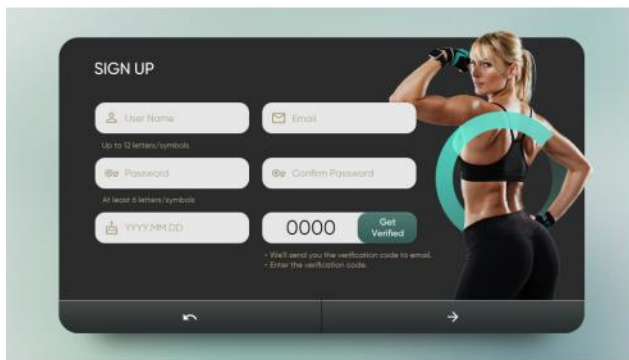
SIGN UP

User Name

Email

Up to 12 letters/symbols

Password

Confirm Password

At least 6 letters/symbols

YYYY.MM.DD

0000

Get Verified

• We'll send you the verification code to email.
• Enter the verification code.